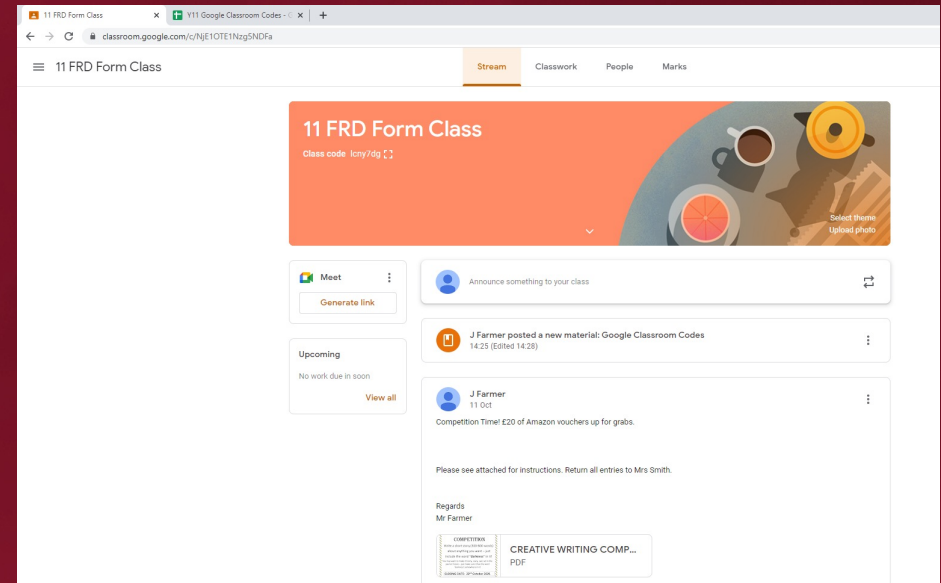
11 FRD Form Class ×
Y11 Google Classroom Codes - ×
+

classroom.google.com/c/NjE1OTE1Nzg5NDFa

11 FRD Form Class

Stream
Classwork
People
Marks

11 FRD Form Class

Class code lcny7dg

Select theme
Upload photo

Meet

Generate link

Upcoming

No work due in soon

View all

Announce something to your class

J Farmer posted a new material: Google Classroom Codes
14:25 (Edited 14:28)

J Farmer
11 Oct

Competition Time! £20 of Amazon vouchers up for grabs.

Please see attached for instructions. Return all entries to Mrs Smith.

Regards
Mr Farmer

COMPETITION
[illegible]

CREATIVE WRITING COMP...
PDF